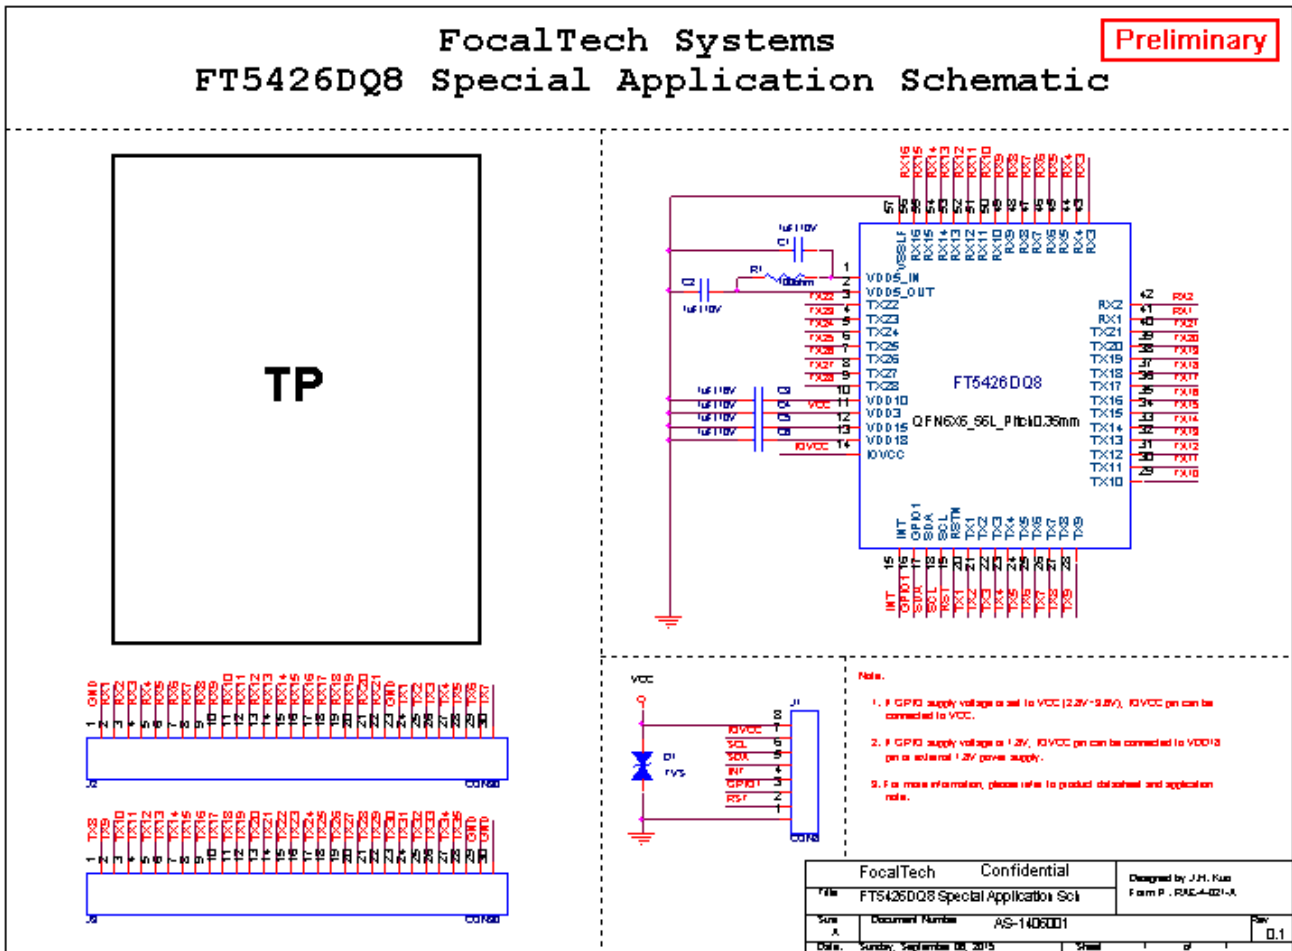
FocalTech Systems
FT5426DQ8 Special Application Schematic

Preliminary

TP

RX16 RX15 RX14 RX13 RX12 RX11 RX10 RX9 RX8 RX7 RX6 RX5 RX4 RX3

57 56 55 54 53 52 51 50 49 48 47 46 45 44 43

VSSLF RX16 RX15 RX14 RX13 RX12 RX11 RX10 RX9 RX8 RX7 RX6 RX5 RX4 RX3

1uF/10V
C1

C2
1uF/10V

R1
10ohm

1 VDD5_IN
2 VDD5_OUT
3 TX22
4 TX23
5 TX24
6 TX25
7 TX26
8 TX27
9 TX28
10
11 VDD10
12 VDD3
13 VDD15
14 VDD18
IOVCC

TX22 TX23 TX24 TX25 TX26 TX27 TX28

1uF/10V C3
1uF/10V C4
1uF/10V C5
1uF/10V C6

VCC
IOVCC

FT5426DQ8
QFN6X6_56L_Pitch0.35mm

RX2 42 RX2
RX1 41 RX1
TX21 40 TX21
TX20 39 TX20
TX19 38 TX19
TX18 37 TX18
TX17 36 TX17
TX16 35 TX16
TX15 34 TX15
TX14 33 TX14
TX13 32 TX13
TX12 31 TX12
TX11 30 TX11
TX10 29 TX10

INT GPIO1 SDA SCL RSTN TX1 TX2 TX3 TX4 TX5 TX6 TX7 TX8 TX9

15 16 17 18 19 20 21 22 23 24 25 26 27 28

INT GPIO1 SDA SCL RST TX1 TX2 TX3 TX4 TX5 TX6 TX7 TX8 TX9

GND RX1 RX2 RX3 RX4 RX5 RX6 RX7 RX8 RX9 RX10 RX11 RX12 RX13 RX14 RX15 RX16 RX17 RX18 RX19 RX20 RX21 GND TX1 TX2 TX3 TX4 TX5 TX6 TX7
1 2 3 4 5 6 7 8 9 10 11 12 13 14 15 16 17 18 19 20 21 22 23 24 25 26 27 28 29 30
J2 CON30

TX8 TX9 TX10 TX11 TX12 TX13 TX14 TX15 TX16 TX17 TX18 TX19 TX20 TX21 TX22 TX23 TX24 TX25 TX26 TX27 TX28 TX29 TX30 TX31 TX32 TX33 TX34 TX35 GND GND
1 2 3 4 5 6 7 8 9 10 11 12 13 14 15 16 17 18 19 20 21 22 23 24 25 26 27 28 29 30
J3 CON30

VCC
D1
TVS

J1
8
IOVCC 7
SCL 6
SDA 5
INT 4
GPIO1 3
RST 2
1
CON8

Note:
1. If GPIO supply voltage is set to VCC (2.8V~3.3V), IOVCC pin can be connected to VCC.
2. If GPIO supply voltage is 1.8V, IOVCC pin can be connected to VDD18 pin or external 1.8V power supply.
3. For more information, please refer to product datasheet and application note.

FocalTech Confidential
Designed by J.H. Kuo
Form P : RAE-4-021-A
Title FT5426DQ8 Special Application Sch
Size A
Document Number AS-1406001
Rev 0.1
Date: Sunday, September 06, 2015
Sheet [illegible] of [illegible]